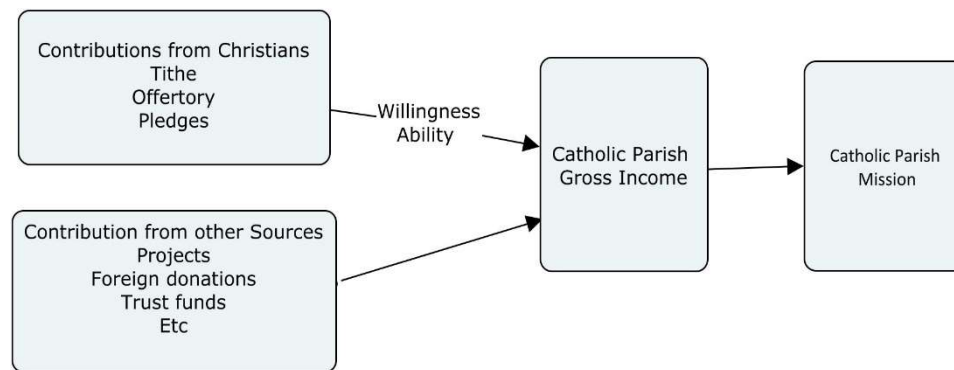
Contributions from Christians
Tithe
Offertory
Pledges

Willingness
Ability

Contribution from other Sources
Projects
Foreign donations
Trust funds
Etc

Catholic Parish
Gross Income

Catholic Parish
Mission